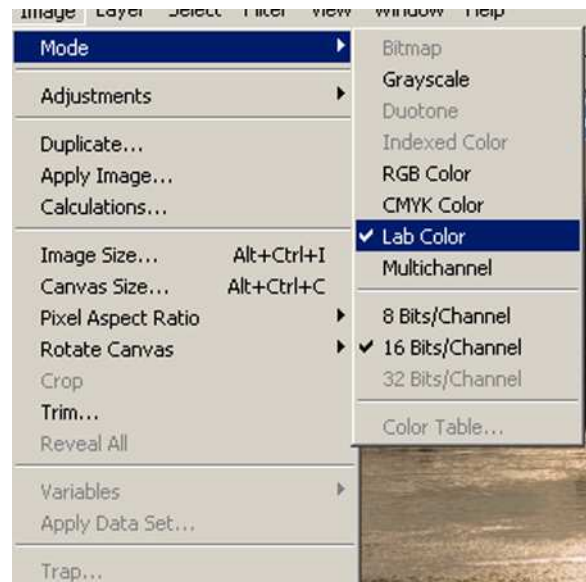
Image Layer Select Filter View Window Help

Mode
Adjustments
Duplicate...
Apply Image...
Calculations...
Image Size... Alt+Ctrl+I
Canvas Size... Alt+Ctrl+C
Pixel Aspect Ratio
Rotate Canvas
Crop
Trim...
Reveal All
Variables
Apply Data Set...
Trap...

Bitmap
Grayscale
Duotone
Indexed Color
RGB Color
CMYK Color
✔ Lab Color
Multichannel
8 Bits/Channel
✔ 16 Bits/Channel
32 Bits/Channel
Color Table...